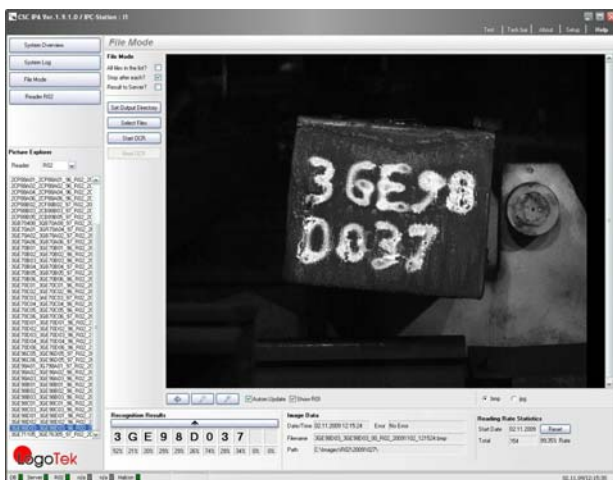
CSC IPA Ver.1.9.1.0 / IPC-Station : I1

Test | Tech bar | About | Setup | Help

System Overview

System Log

File Mode

Reader RI02

File Mode

File Mode

All files in the list?

Stop after each?

Result to Server?

Set Output Directory

Select Files

Start OCR

Read OCR

Picture Explorer

Reader RI02

3GE98
D037

Active Update

Show ROI

bmp

jpg

Recognition Results

3 G E 9 8 D 0 3 7

Image Data

Date/Time 02.11.2009 12:15:24

Error No Error

Filename

Path C:\Images\RI02\2009\02\

Reading Rate Statistics

Start Date 02.11.2009

Reset

Total 164

Rate

LogoTek